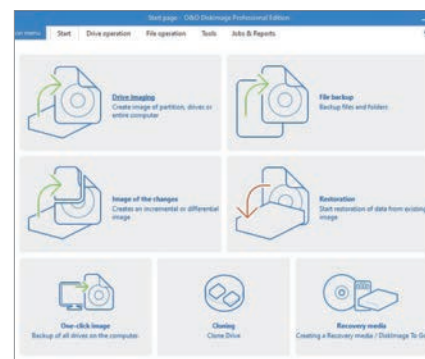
Start page - O&O DiskImage Professional Edition

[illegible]n menu | Start | Drive operation | File operation | Tools | Jobs & Reports

Drive imaging
Create image of partition, drives or entire computer

File backup
Backup files and folders

Image of the changes
Creates an incremental or differential image

Restoration
Start restoration of data from existing image

One-click image
Backup of all drives on the computer

Cloning
Clone Drive

Recovery media
Creating a Recovery media / DiskImage To Go